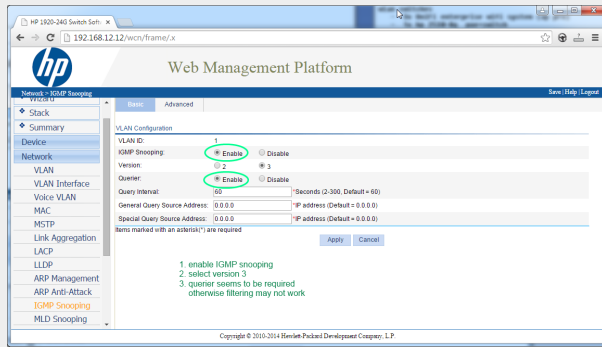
HP 1920-24G Switch Soft ×

192.168.12.12/wcn/frame/.x

hp

Web Management Platform

Network > IGMP Snooping

Save | Help | Logout

Wizard
Stack
Summary
Device
Network
VLAN
VLAN Interface
Voice VLAN
MAC
MSTP
Link Aggregation
LACP
LLDP
ARP Management
ARP Anti-Attack
IGMP Snooping
MLD Snooping

Basic Advanced

VLAN Configuration

| | |
|---|---|
| VLAN ID: | 1 |
| IGMP Snooping: | Enable Disable |
| Version: | 2 3 |
| Querier: | Enable Disable |
| Query Interval: | 60 *Seconds (2-300, Default = 60) |
| General Query Source Address: | 0.0.0.0 *IP address (Default = 0.0.0.0) |
| Special Query Source Address: | 0.0.0.0 *IP address (Default = 0.0.0.0) |

Items marked with an asterisk(*) are required

Apply Cancel

1. enable IGMP snooping
2. select version 3
3. querier seems to be required otherwise filtering may not work

Copyright © 2010-2014 Hewlett-Packard Development Company, L.P.